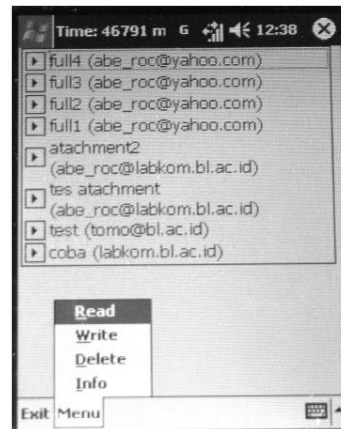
Time: 46791 m G 12:38

full4 (abe_roc@yahoo.com)
full3 (abe_roc@yahoo.com)
full2 (abe_roc@yahoo.com)
full1 (abe_roc@yahoo.com)
atachment2 (abe_roc@labkom.bl.ac.id)
tes atachment (abe_roc@labkom.bl.ac.id)
test (tomo@bl.ac.id)
coba (labkom.bl.ac.id)

Read
Write
Delete
Info

Exit Menu